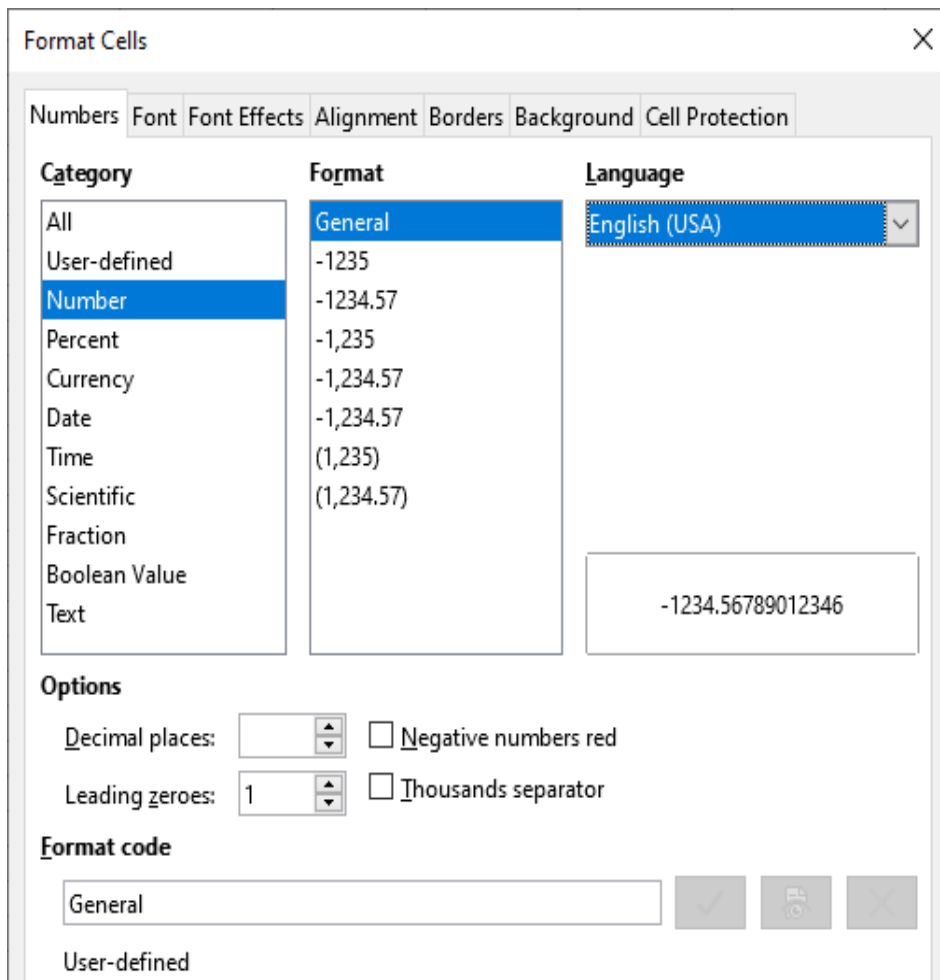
Format Cells

Numbers Font Font Effects Alignment Borders Background Cell Protection

Category
All
User-defined
Number
Percent
Currency
Date
Time
Scientific
Fraction
Boolean Value
Text

Format
General
-1235
-1234.57
-1,235
-1,234.57
-1,234.57
(1,235)
(1,234.57)

Language
English (USA)

-1234.56789012346

Options

Decimal places:
Negative numbers red

Leading zeroes: 1
Thousands separator

Format code

General

User-defined